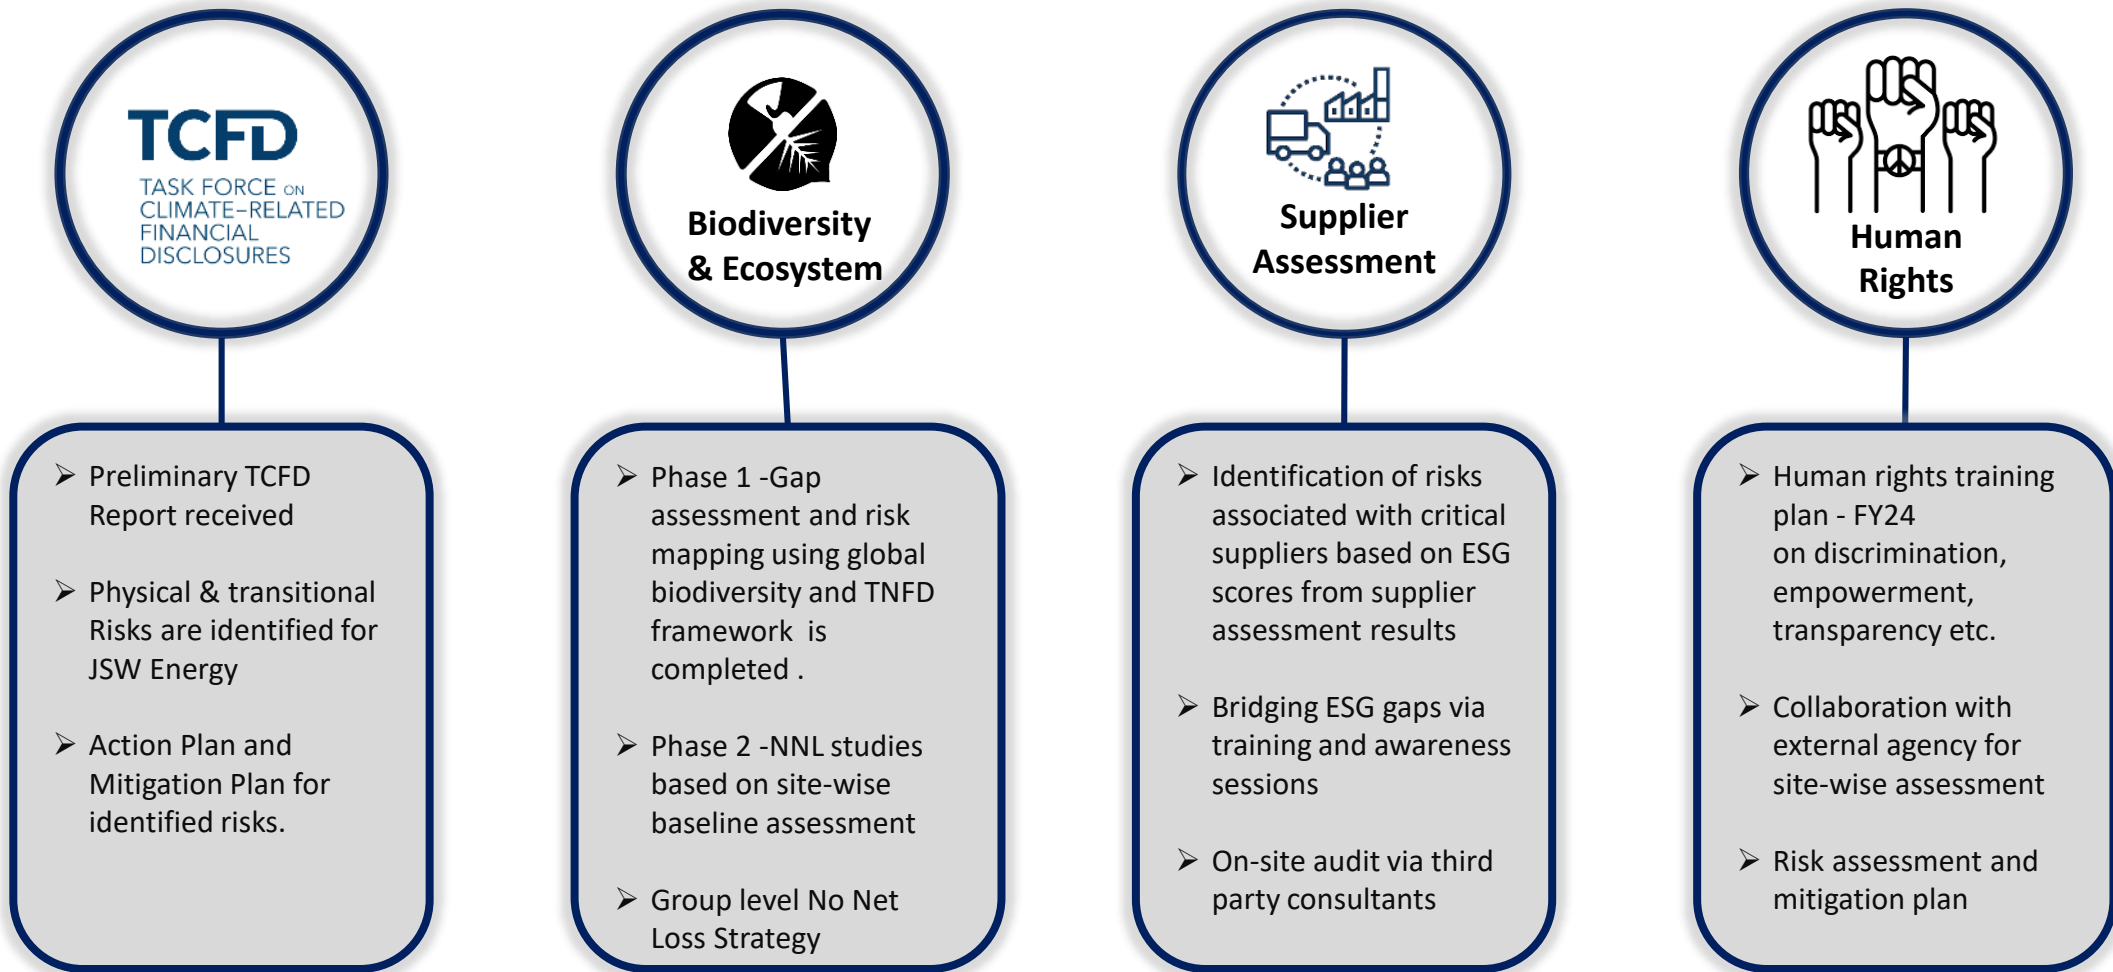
TCFD
TASK FORCE ON CLIMATE-RELATED FINANCIAL DISCLOSURES

Biodiversity & Ecosystem

Supplier Assessment

Human Rights

➢ Preliminary TCFD Report received

➢ Physical & transitional Risks are identified for JSW Energy

➢ Action Plan and Mitigation Plan for identified risks.

➢ Phase 1 -Gap assessment and risk mapping using global biodiversity and TNFD framework is completed .

➢ Phase 2 -NNL studies based on site-wise baseline assessment

➢ Group level No Net Loss Strategy

➢ Identification of risks associated with critical suppliers based on ESG scores from supplier assessment results

➢ Bridging ESG gaps via training and awareness sessions

➢ On-site audit via third party consultants

➢ Human rights training plan - FY24 on discrimination, empowerment, transparency etc.

➢ Collaboration with external agency for site-wise assessment

➢ Risk assessment and mitigation plan